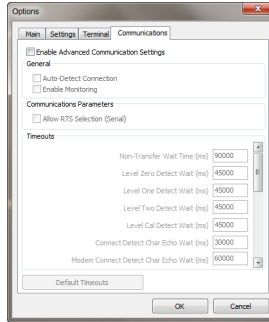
Options

Main | Settings | Terminal | Communications

Enable Advanced Communication Settings

General

Auto-Detect Connection

Enable Monitoring

Communications Parameters

Allow RTS Selection (Serial)

Timeouts

Non-Transfer Wait Time (ms) 90000

Level Zero Detect Wait (ms) 45000

Level One Detect Wait (ms) 45000

Level Two Detect Wait (ms) 45000

Level Cal Detect Wait (ms) 45000

Connect Detect Char Echo Wait (ms) 30000

Modem Connect Detect Char Echo Wait (ms) 60000

Default Timeouts

OK

Cancel